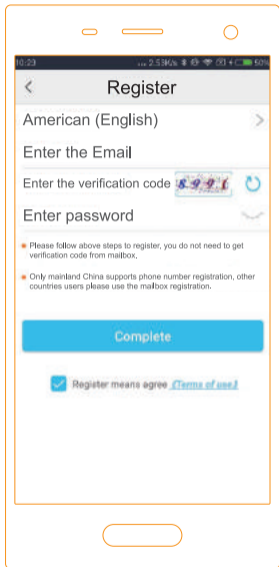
10:23 2.53K/s 50%

<

Register

American (English)

Enter the Email

Enter the verification code 8 9 9 1

Enter password

Please follow above steps to register, you do not need to get verification code from mailbox.

Only mainland China supports phone number registration, other countries users please use the mailbox registration.

Complete

Register means agree (Terms of use)